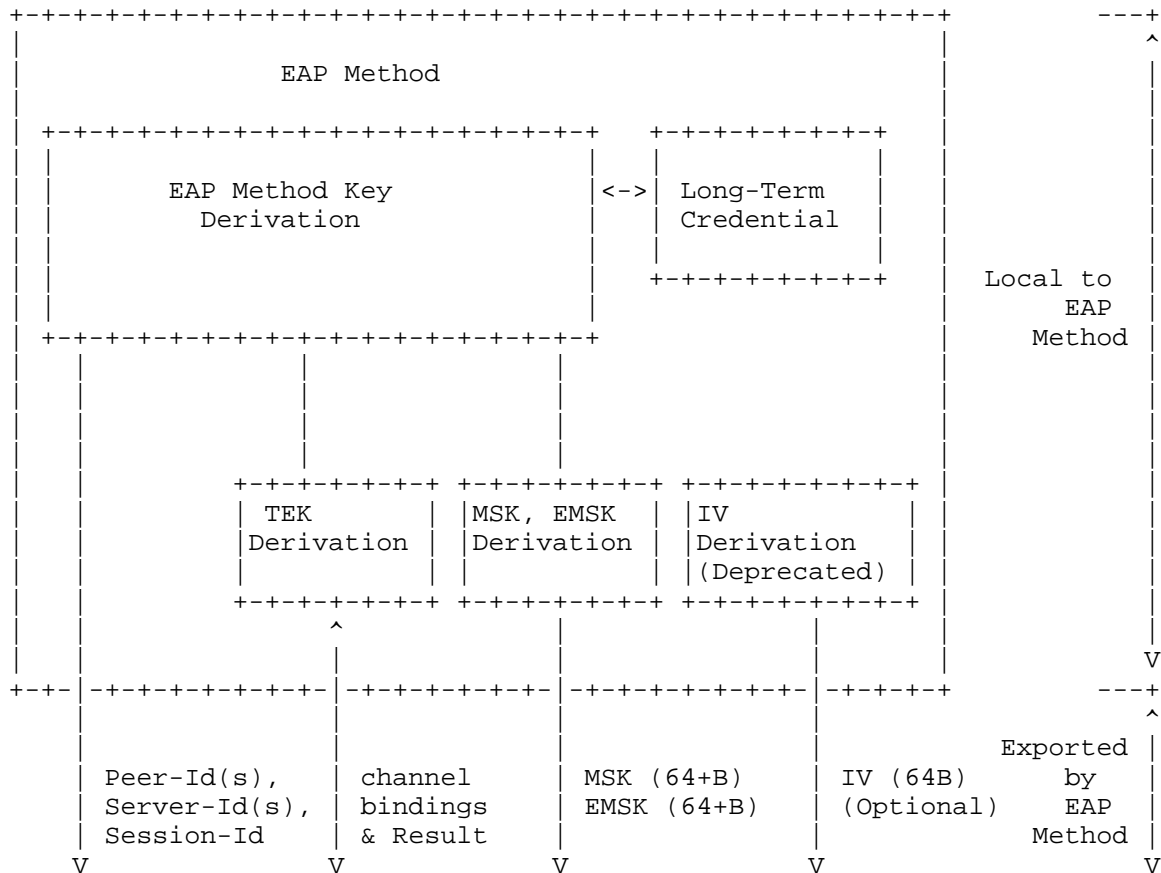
EAP Method

EAP Method Key Derivation

<->

Long-Term Credential

Local to EAP Method

TEK Derivation

MSK, EMSK Derivation

IV Derivation (Deprecated)

Exported by EAP Method

Peer-Id(s), Server-Id(s), Session-Id

channel bindings & Result

MSK (64+B) EMSK (64+B)

IV (64B) (Optional)